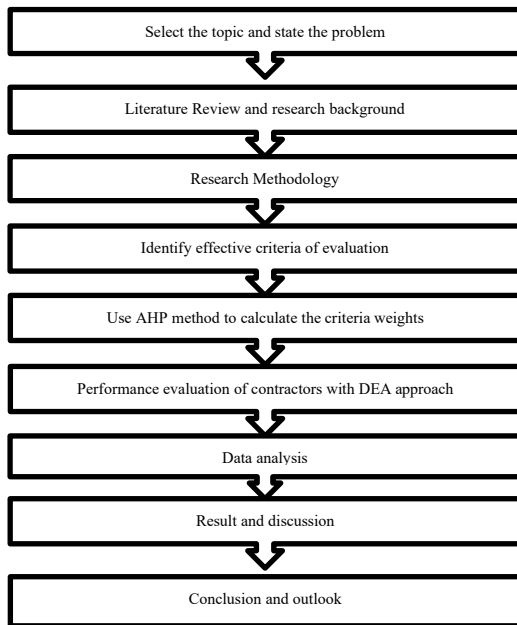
Select the topic and state the problem

Literature Review and research background

Research Methodology

Identify effective criteria of evaluation

Use AHP method to calculate the criteria weights

Performance evaluation of contractors with DEA approach

Data analysis

Result and discussion

Conclusion and outlook